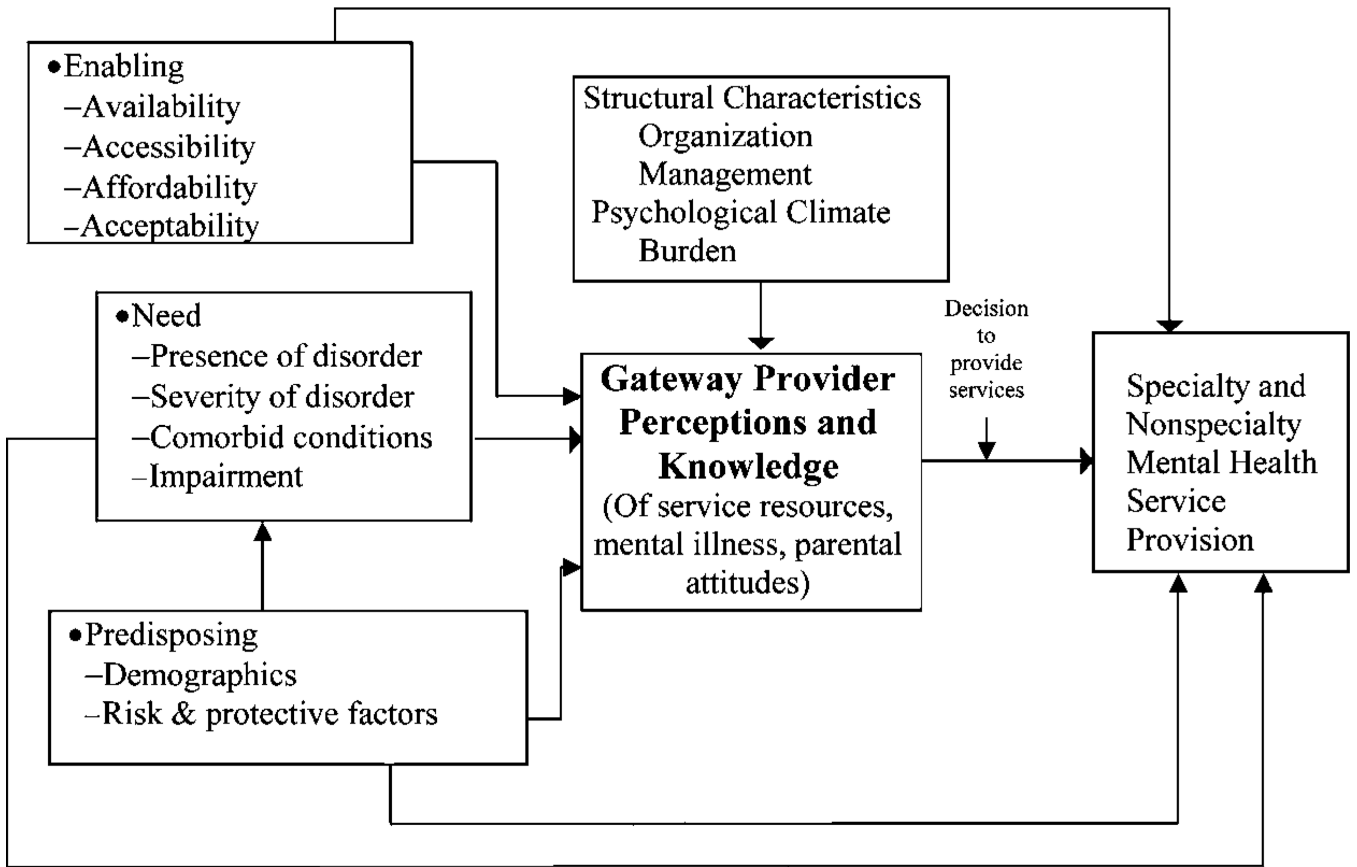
•Enabling
–Availability
–Accessibility
–Affordability
–Acceptability

Structural Characteristics
Organization
Management
Psychological Climate
Burden

•Need
–Presence of disorder
–Severity of disorder
–Comorbid conditions
–Impairment

Decision to provide services

Gateway Provider Perceptions and Knowledge
(Of service resources, mental illness, parental attitudes)

Specialty and Nonspecialty Mental Health Service Provision

•Predisposing
–Demographics
–Risk & protective factors